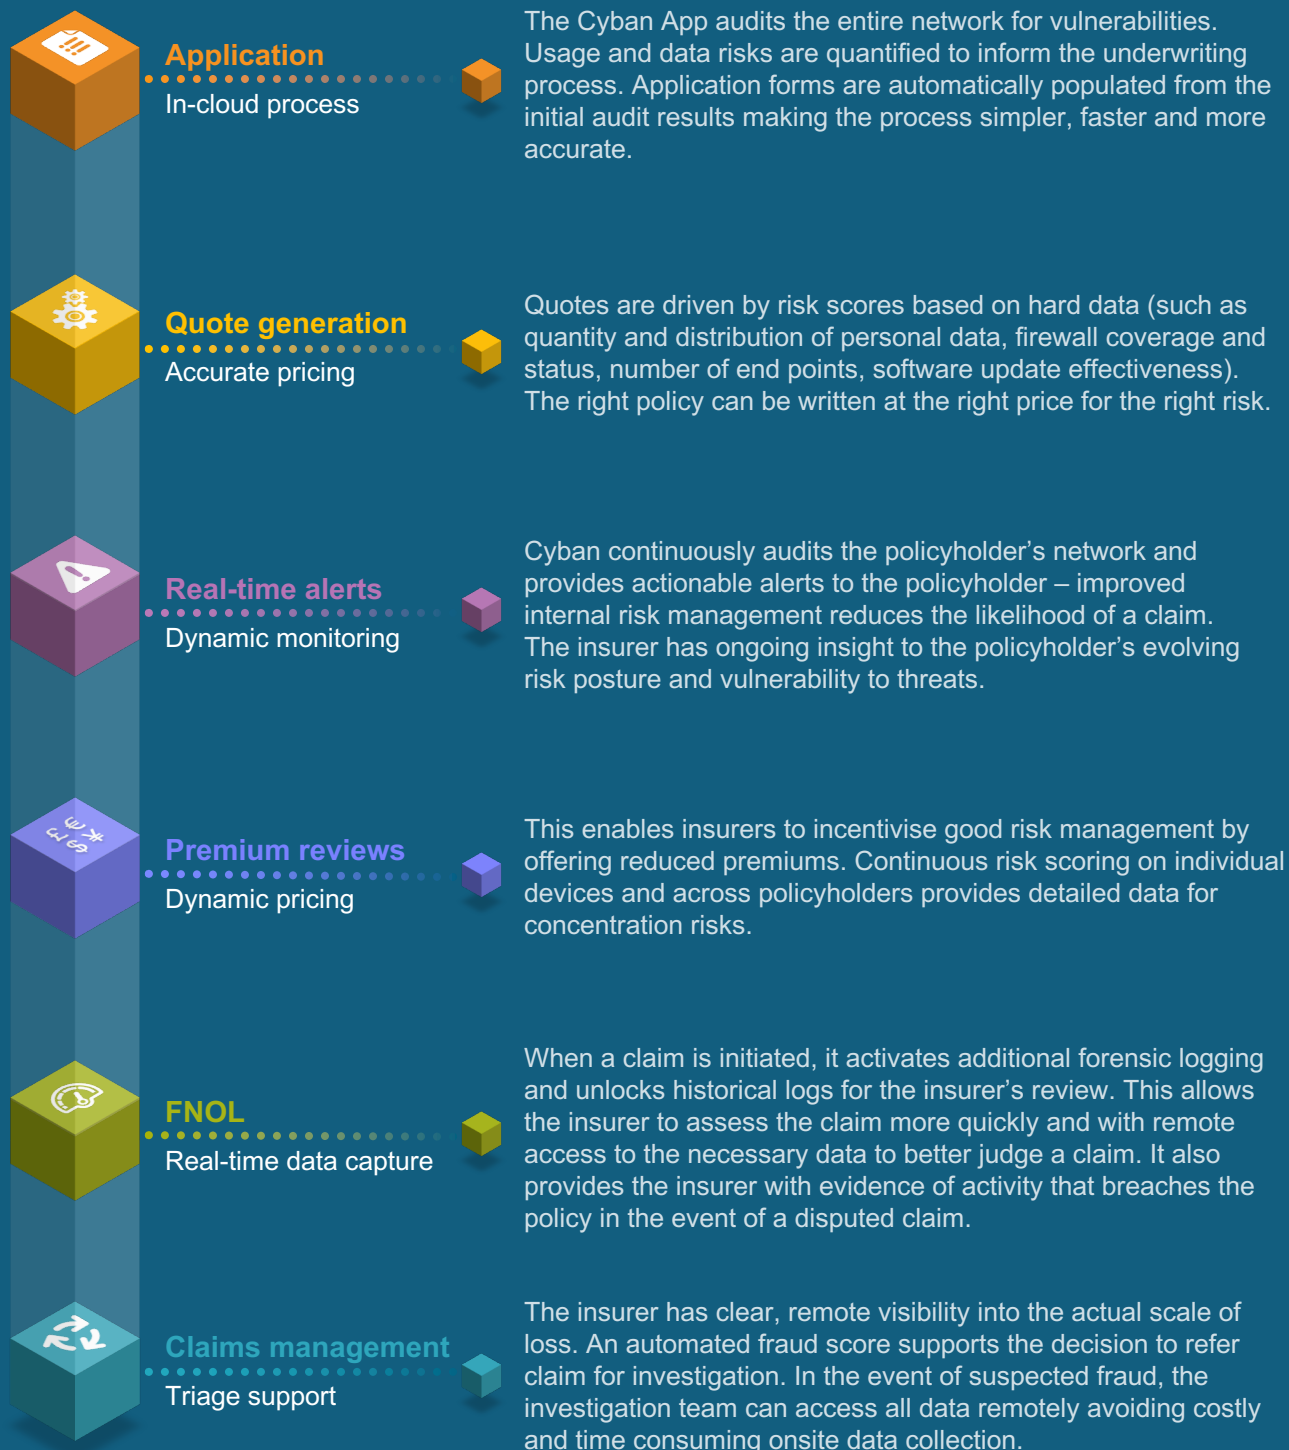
Application
In-cloud process

The Cyban App audits the entire network for vulnerabilities. Usage and data risks are quantified to inform the underwriting process. Application forms are automatically populated from the initial audit results making the process simpler, faster and more accurate.

Quote generation
Accurate pricing

Quotes are driven by risk scores based on hard data (such as quantity and distribution of personal data, firewall coverage and status, number of end points, software update effectiveness). The right policy can be written at the right price for the right risk.

Real-time alerts
Dynamic monitoring

Cyban continuously audits the policyholder's network and provides actionable alerts to the policyholder – improved internal risk management reduces the likelihood of a claim. The insurer has ongoing insight to the policyholder's evolving risk posture and vulnerability to threats.

Premium reviews
Dynamic pricing

This enables insurers to incentivise good risk management by offering reduced premiums. Continuous risk scoring on individual devices and across policyholders provides detailed data for concentration risks.

FNOL
Real-time data capture

When a claim is initiated, it activates additional forensic logging and unlocks historical logs for the insurer's review. This allows the insurer to assess the claim more quickly and with remote access to the necessary data to better judge a claim. It also provides the insurer with evidence of activity that breaches the policy in the event of a disputed claim.

Claims management
Triage support

The insurer has clear, remote visibility into the actual scale of loss. An automated fraud score supports the decision to refer claim for investigation. In the event of suspected fraud, the investigation team can access all data remotely avoiding costly and time consuming onsite data collection.